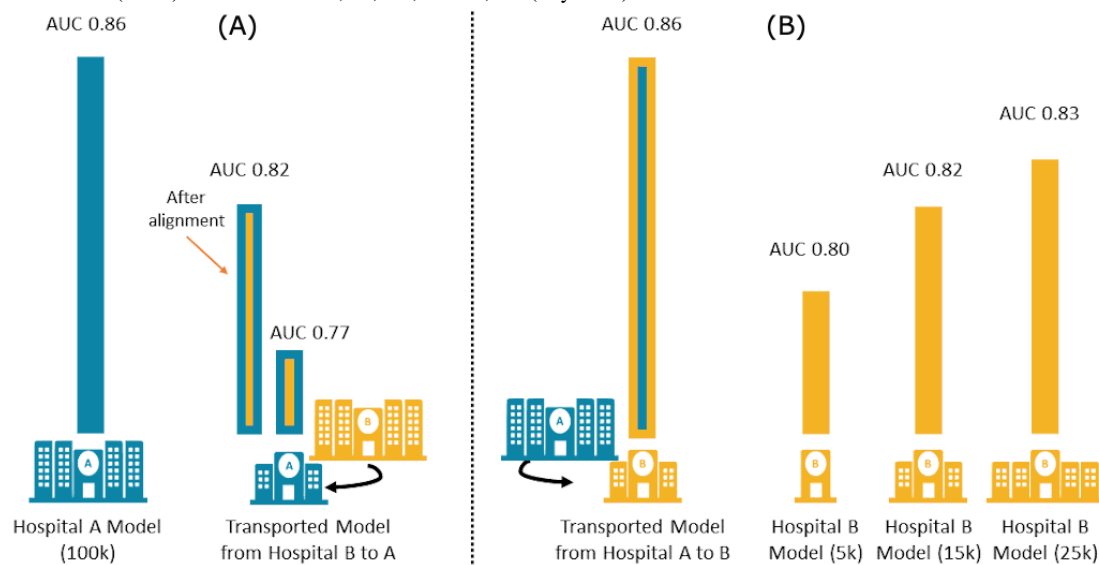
(A)

AUC 0.86

AUC 0.82

After alignment

AUC 0.77

A

B

A

Hospital A Model (100k)

Transported Model from Hospital B to A

(B)

AUC 0.86

AUC 0.83

AUC 0.82

AUC 0.80

A

B

B

B

B

Transported Model from Hospital A to B

Hospital B Model (5k)

Hospital B Model (15k)

Hospital B Model (25k)